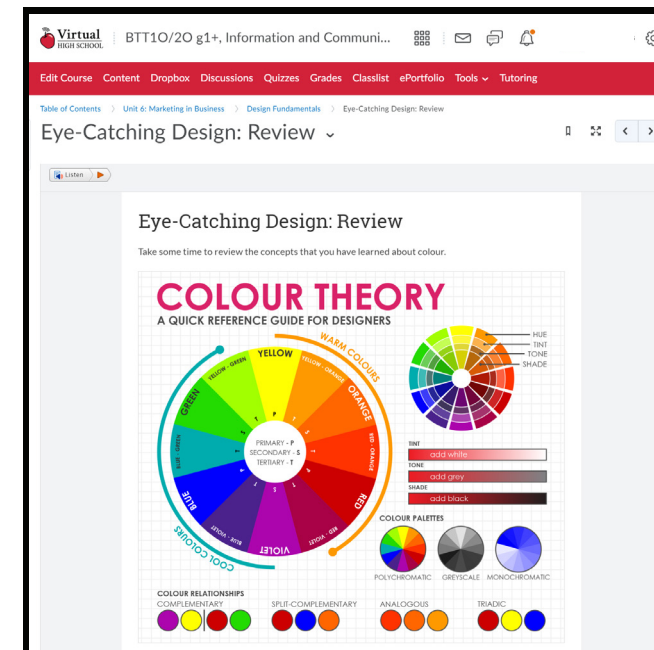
Virtual HIGH SCHOOL

BTT1O/2O g1+, Information and Communi...

Edit Course Content Dropbox Discussions Quizzes Grades Classlist ePortfolio Tools Tutoring

Table of Contents > Unit 6: Marketing in Business > Design Fundamentals > Eye-Catching Design: Review

Eye-Catching Design: Review

Listen

Eye-Catching Design: Review

Take some time to review the concepts that you have learned about colour.

COLOUR THEORY
A QUICK REFERENCE GUIDE FOR DESIGNERS

WARM COLOURS

YELLOW
YELLOW - GREEN
YELLOW - ORANGE
ORANGE
RED - ORANGE
RED
RED - VIOLET
VIOLET
BLUE - VIOLET
BLUE
BLUE - GREEN
GREEN

PRIMARY - P
SECONDARY - S
TERTIARY - T

COOL COLOURS

HUE
TINT
TONE
SHADE

TINT
add white
TONE
add grey
SHADE
add black

COLOUR PALETTES
POLYCHROMATIC GREYSCALE MONOCHROMATIC

COLOUR RELATIONSHIPS
COMPLEMENTARY SPLIT-COMPLEMENTARY ANALOGOUS TRIADIC